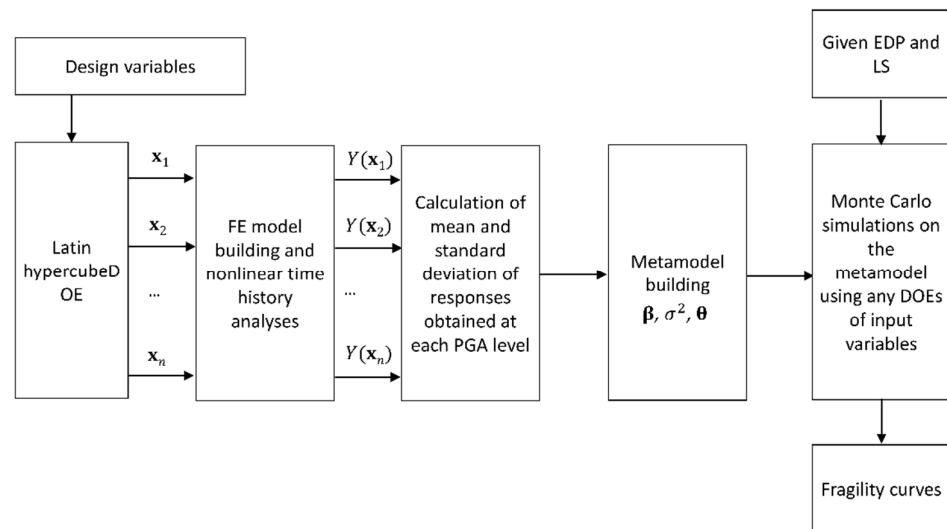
Design variables

Latin hypercubeD OE

$\mathbf{x}_1$

$\mathbf{x}_2$

...

$\mathbf{x}_n$

FE model building and nonlinear time history analyses

$Y(\mathbf{x}_1)$

$Y(\mathbf{x}_2)$

...

$Y(\mathbf{x}_n)$

Calculation of mean and standard deviation of responses obtained at each PGA level

Metamodel building $\boldsymbol{\beta}$, $\sigma^2$, $\boldsymbol{\theta}$

Given EDP and LS

Monte Carlo simulations on the metamodel using any DOEs of input variables

Fragility curves